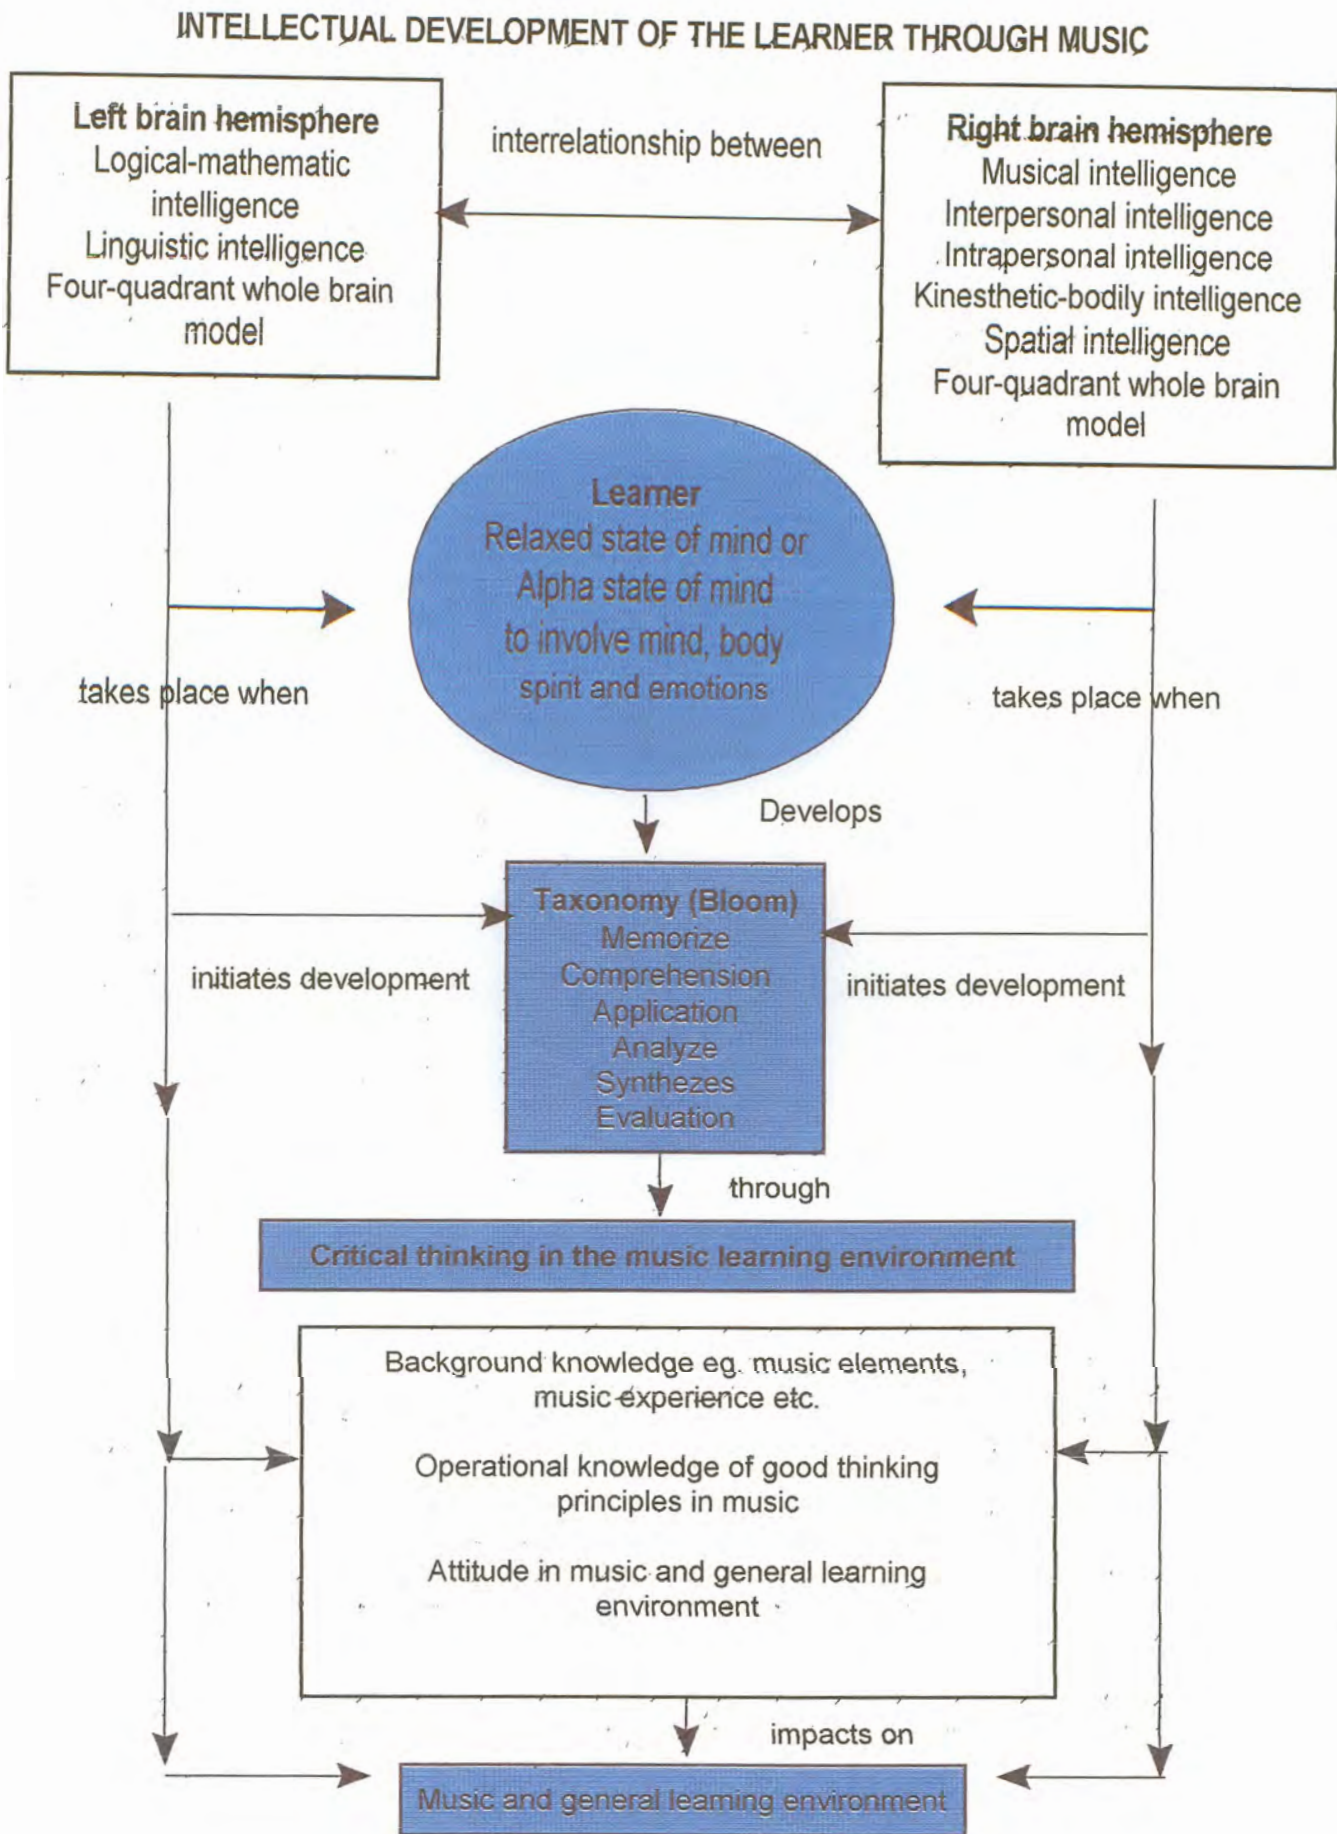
INTELLECTUAL DEVELOPMENT OF THE LEARNER THROUGH MUSIC

Left brain hemisphere
Logical-mathematic intelligence
Linguistic intelligence
Four-quadrant whole brain model

interrelationship between

Right brain hemisphere
Musical intelligence
Interpersonal intelligence
Intrapersonal intelligence
Kinesthetic-bodily intelligence
Spatial intelligence
Four-quadrant whole brain model

takes place when

Learner
Relaxed state of mind or Alpha state of mind to involve mind, body spirit and emotions

takes place when

Develops

initiates development

Taxonomy (Bloom)
Memorize
Comprehension
Application
Analyze
Synthezes
Evaluation

initiates development

through

Critical thinking in the music learning environment

Background knowledge eg. music elements, music experience etc.

Operational knowledge of good thinking principles in music

Attitude in music and general learning environment

impacts on

Music and general learning environment